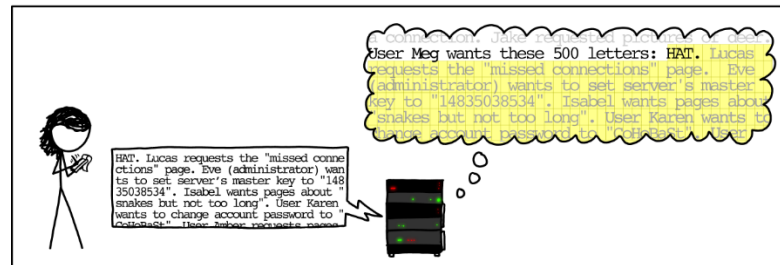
a connection. Jake requested pictures of deer. User Meg wants these 500 letters: HAT. Lucas requests the "missed connections" page. Eve (administrator) wants to set server's master key to "14835038534". Isabel wants pages about snakes but not too long". User Karen wants to change account password to "CoHoBaSt". User

HAT. Lucas requests the "missed connections" page. Eve (administrator) wants to set server's master key to "14835038534". Isabel wants pages about "snakes but not too long". User Karen wants to change account password to "CoHoBaSt". User Amber requests pages